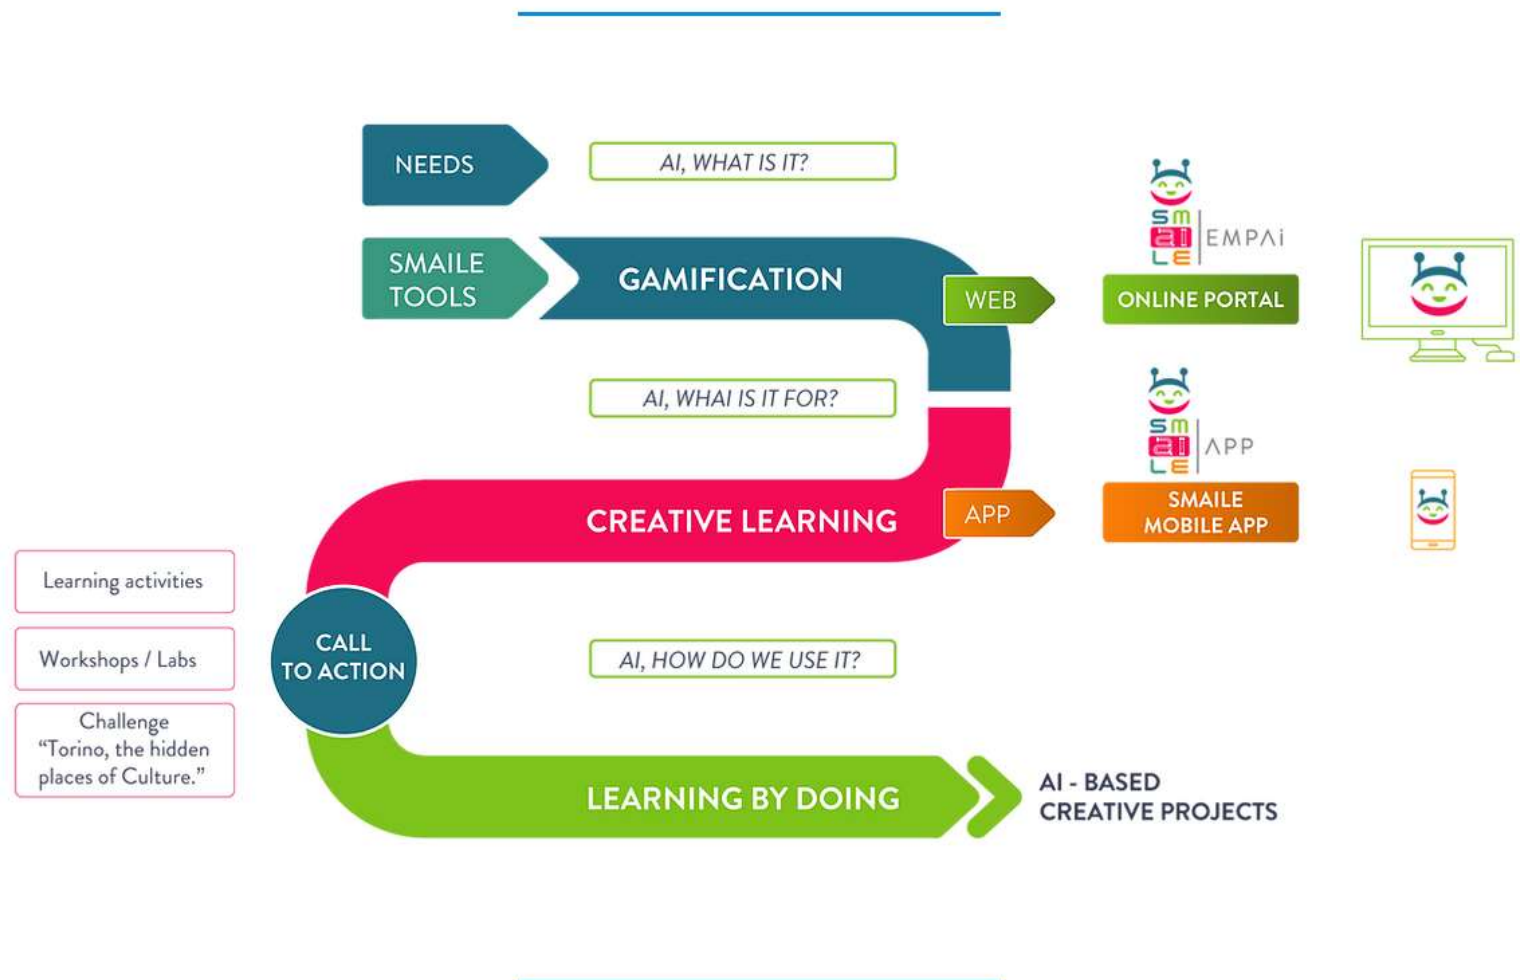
NEEDS

AI, WHAT IS IT?

SMAILE TOOLS

GAMIFICATION

WEB

sm ai le EMPAi

ONLINE PORTAL

AI, WHAI IS IT FOR?

sm ai le APP

CREATIVE LEARNING

APP

SMAILE MOBILE APP

Learning activities

Workshops / Labs

Challenge “Torino, the hidden places of Culture.”

CALL TO ACTION

AI, HOW DO WE USE IT?

LEARNING BY DOING

AI - BASED CREATIVE PROJECTS